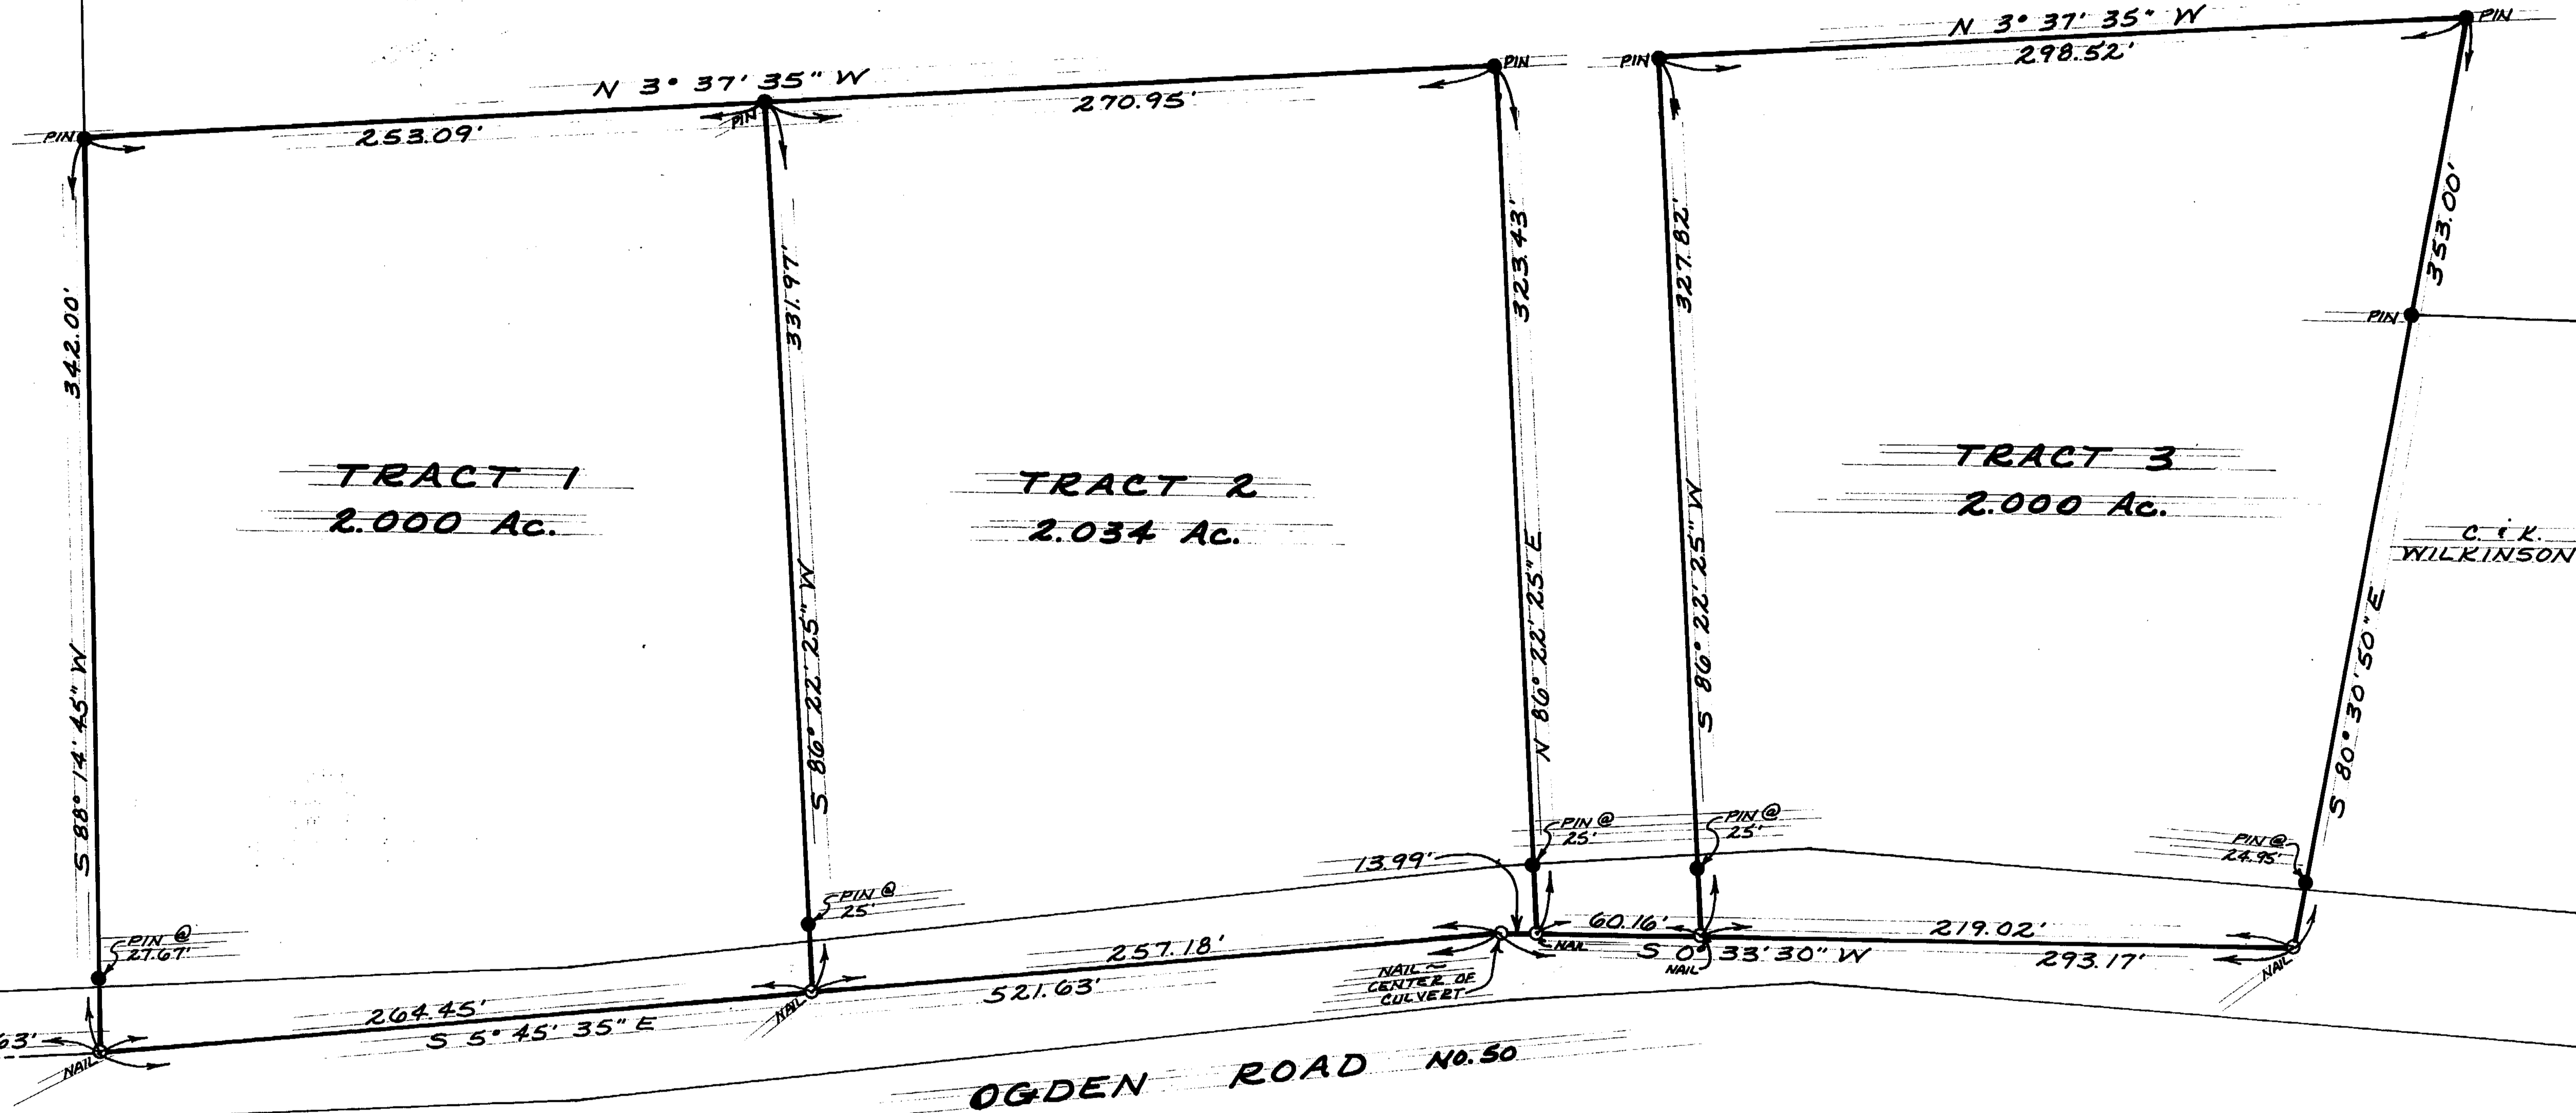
N 3° 37' 35" W
298.52'
PIN
PIN
N 3° 37' 35" W
PIN
270.95'
PIN
PIN
253.09'
353.00'
342.00'
331.97'
323.43'
327.82'
PIN
TRACT 1
2.000 Ac.
TRACT 2
2.034 Ac.
TRACT 3
2.000 Ac.
C. & K. WILKINSON
S 88° 14' 45" W
S 86° 22' 25" W
N 86° 22' 25" E
S 86° 22' 25" W
S 80° 30' 50" E
PIN @ 25'
PIN @ 25'
PIN @ 24.95'
13.99'
PIN @ 25'
PIN @ 27.67'
NAIL
60.16'
219.02'
257.18'
S 0° 33' 30" W
NAIL
293.17'
NAIL
NAIL @ CENTER OF CULVERT
521.63'
NAIL
264.45'
S 5° 45' 35" E
63'
NAIL
OGDEN ROAD NO. 50